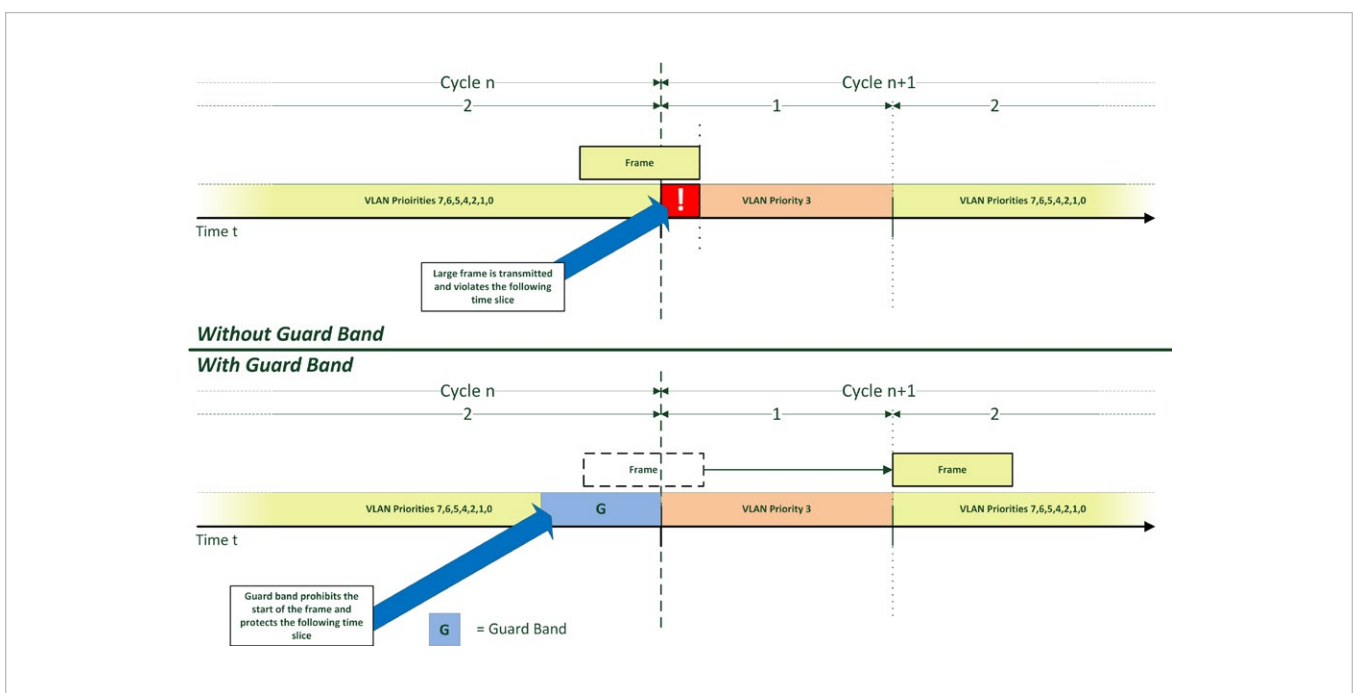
Cycle n

Cycle n+1

2

1

2

Frame

VLAN Prioirities 7,6,5,4,2,1,0

!

VLAN Priority 3

VLAN Priorities 7,6,5,4,2,1,0

Time t

Large frame is transmitted and violates the following time slice

Without Guard Band

With Guard Band

Cycle n

Cycle n+1

2

1

2

Frame

Frame

VLAN Priorities 7,6,5,4,2,1,0

G

VLAN Priority 3

VLAN Priorities 7,6,5,4,2,1,0

Time t

Guard band prohibits the start of the frame and protects the following time slice

G = Guard Band